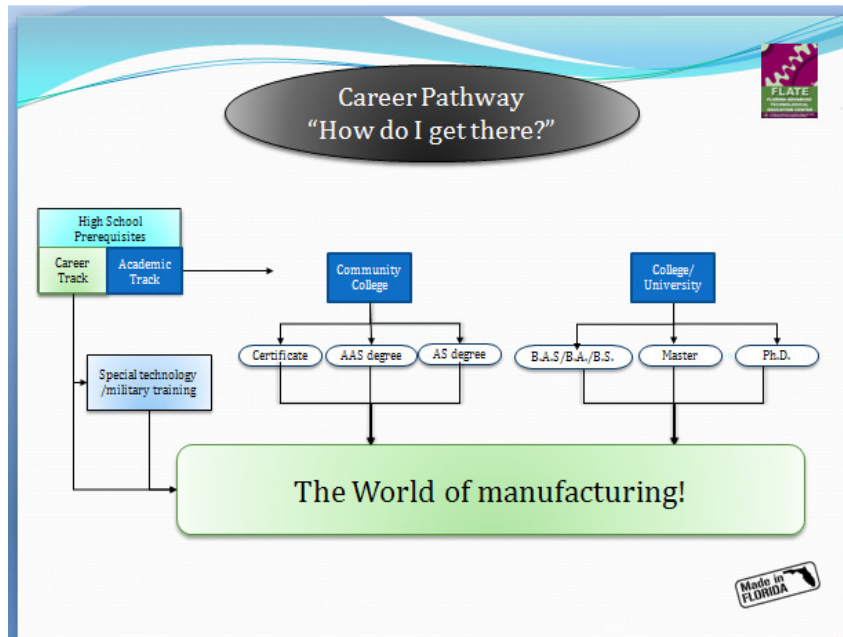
Career Pathway
“How do I get there?”

FLATE

High School Prerequisites

Career Track

Academic Track

Community College

College/ University

Certificate

AAS degree

AS degree

B.A.S/B.A./B.S.

Master

Ph.D.

Special technology /military training

The World of manufacturing!

Made in FLORIDA